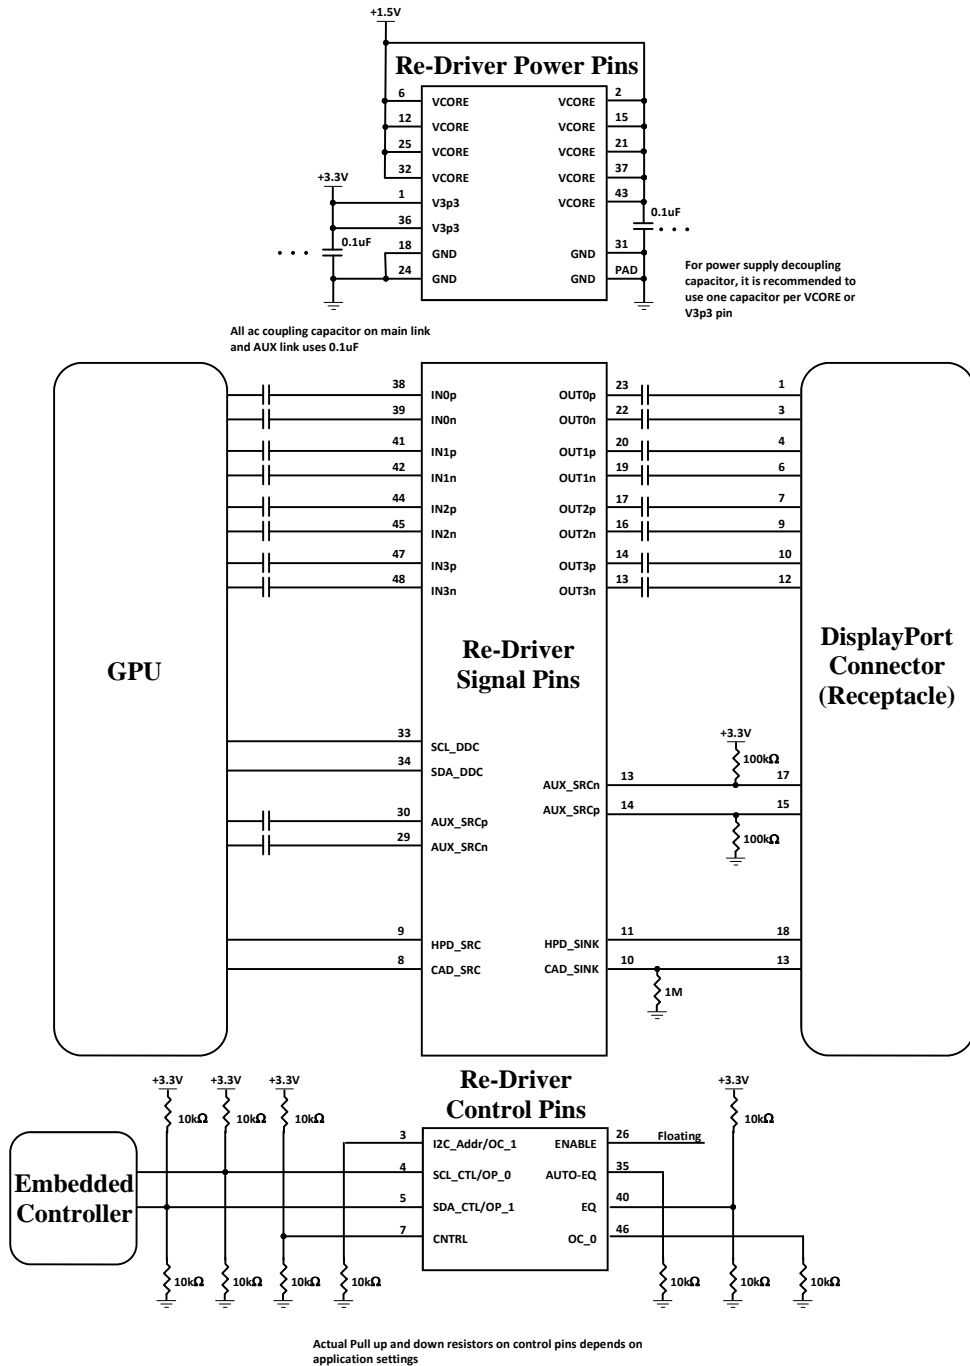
+1.5V

Re-Driver Power Pins

6 VCORE
12 VCORE
25 VCORE
32 VCORE
+3.3V
1 V3p3
36 V3p3
0.1uF
18 GND
24 GND

2 VCORE
15 VCORE
21 VCORE
37 VCORE
43 VCORE
0.1uF
31 GND
PAD GND

For power supply decoupling capacitor, it is recommended to use one capacitor per VCORE or V3p3 pin

All ac coupling capacitor on main link and AUX link uses 0.1uF

GPU

38 IN0p
39 IN0n
41 IN1p
42 IN1n
44 IN2p
45 IN2n
47 IN3p
48 IN3n

23 OUT0p 1
22 OUT0n 3
20 OUT1p 4
19 OUT1n 6
17 OUT2p 7
16 OUT2n 9
14 OUT3p 10
13 OUT3n 12

Re-Driver Signal Pins

DisplayPort Connector (Receptacle)

33 SCL_DDC
34 SDA_DDC
30 AUX_SRCp
29 AUX_SRCn

+3.3V
100kΩ
AUX_SRCn 13 17
AUX_SRCp 14 15
100kΩ

9 HPD_SRC
8 CAD_SRC
HPD_SINK 11 18
CAD_SINK 10 13
1M

Re-Driver Control Pins

+3.3V +3.3V +3.3V
10kΩ 10kΩ 10kΩ

Embedded Controller

3 I2C_Addr/OC_1
4 SCL_CTL/OP_0
5 SDA_CTL/OP_1
7 CNTRL

ENABLE 26 Floating
AUTO-EQ 35
EQ 40
OC_0 46

+3.3V
10kΩ

10kΩ 10kΩ 10kΩ 10kΩ 10kΩ 10kΩ 10kΩ

Actual Pull up and down resistors on control pins depends on application settings